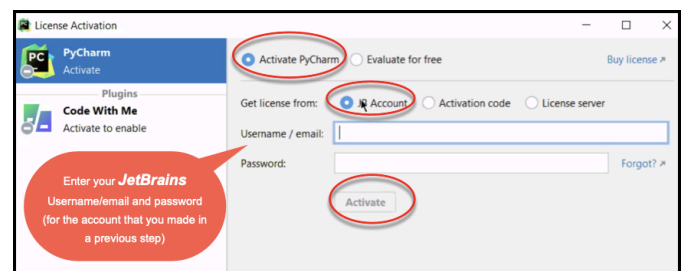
License Activation

PyCharm
Activate

Plugins
Code With Me
Activate to enable

Enter your JetBrains Username/email and password (for the account that you made in a previous step)

Activate PyCharm
Evaluate for free
Buy license ↗

Get license from:
JB Account
Activation code
License server

Username / email:

Password:
Forgot? ↗

Activate